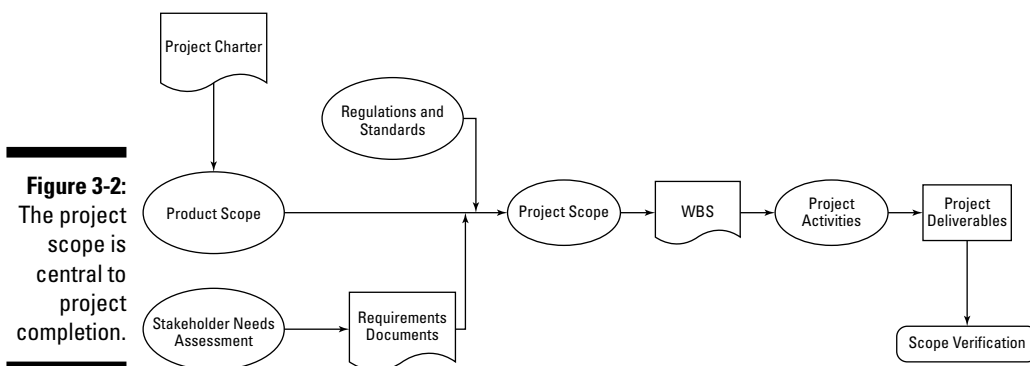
Figure 3-2: The project scope is central to project completion.

Project Charter

Regulations and Standards

Product Scope

Project Scope

WBS

Project Activities

Project Deliverables

Stakeholder Needs Assessment

Requirements Documents

Scope Verification